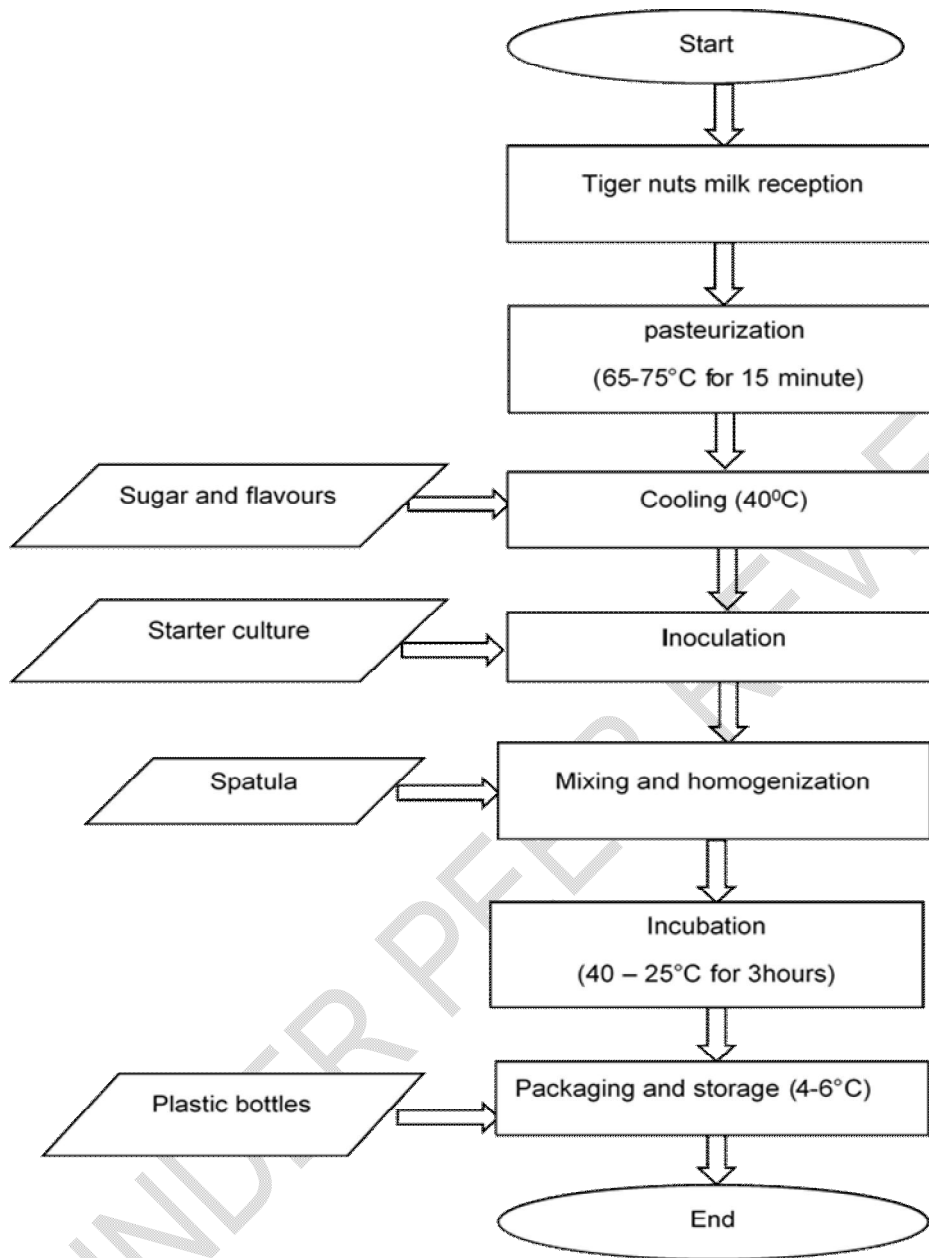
Start

Tiger nuts milk reception

pasteurization

(65-75°C for 15 minute)

Sugar and flavours

Cooling ($40^0$C)

Starter culture

Inoculation

Spatula

Mixing and homogenization

Incubation

(40 – 25°C for 3hours)

Plastic bottles

Packaging and storage (4-6°C)

End

UNDER PEER REVIEW